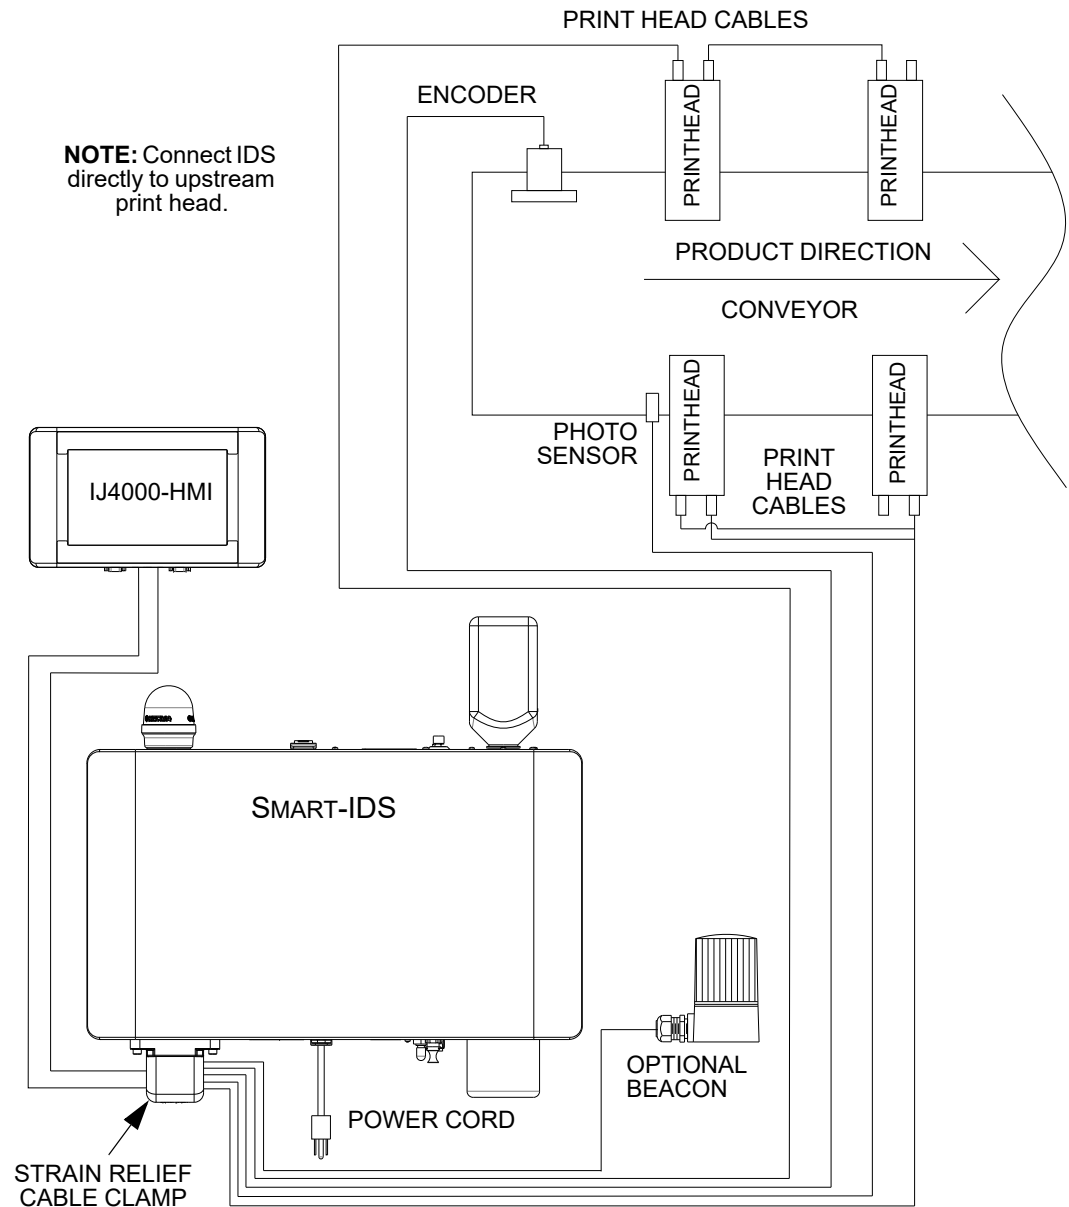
PRINT HEAD CABLES

ENCODER

NOTE: Connect IDS directly to upstream print head.

PRINTHEAD

PRINTHEAD

PRODUCT DIRECTION

CONVEYOR

PRINTHEAD

PRINTHEAD

PHOTO SENSOR

PRINT HEAD CABLES

IJ4000-HMI

SMART-IDS

OPTIONAL BEACON

POWER CORD

STRAIN RELIEF CABLE CLAMP